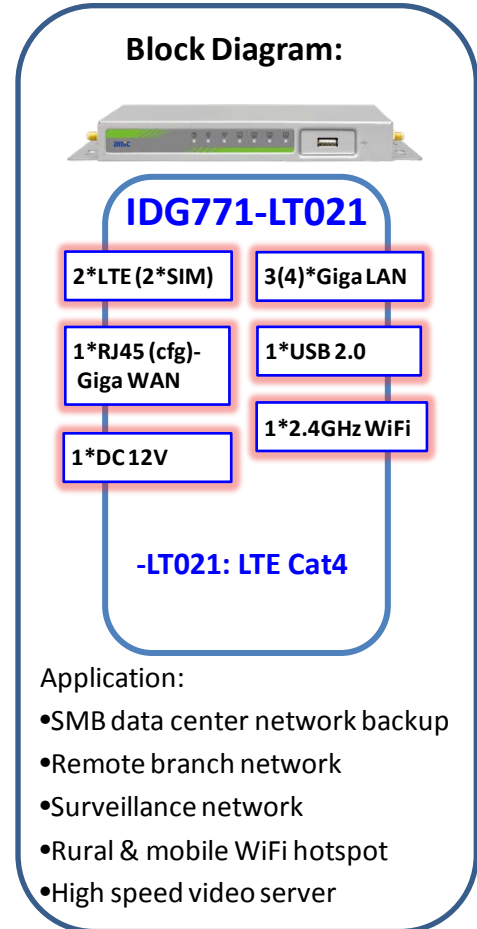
Block Diagram:

IDG771-LT021

2*LTE (2*SIM)

3(4)*Giga LAN

1*RJ45 (cfg)-Giga WAN

1*USB 2.0

1*2.4GHz WiFi

1*DC 12V

-LT021: LTE Cat4

Application:

•SMB data center network backup

•Remote branch network

•Surveillance network

•Rural & mobile WiFi hotspot

•High speed video server